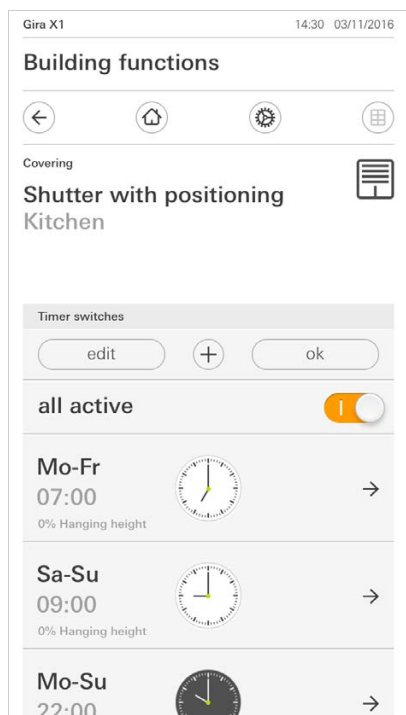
Gira X1

14:30 03/11/2016

Building functions

Covering

Shutter with positioning

Kitchen

Timer switches

edit

ok

all active

I

Mo-Fr

07:00

0% Hanging height

Sa-Su

09:00

0% Hanging height

Mo-Su

22:00